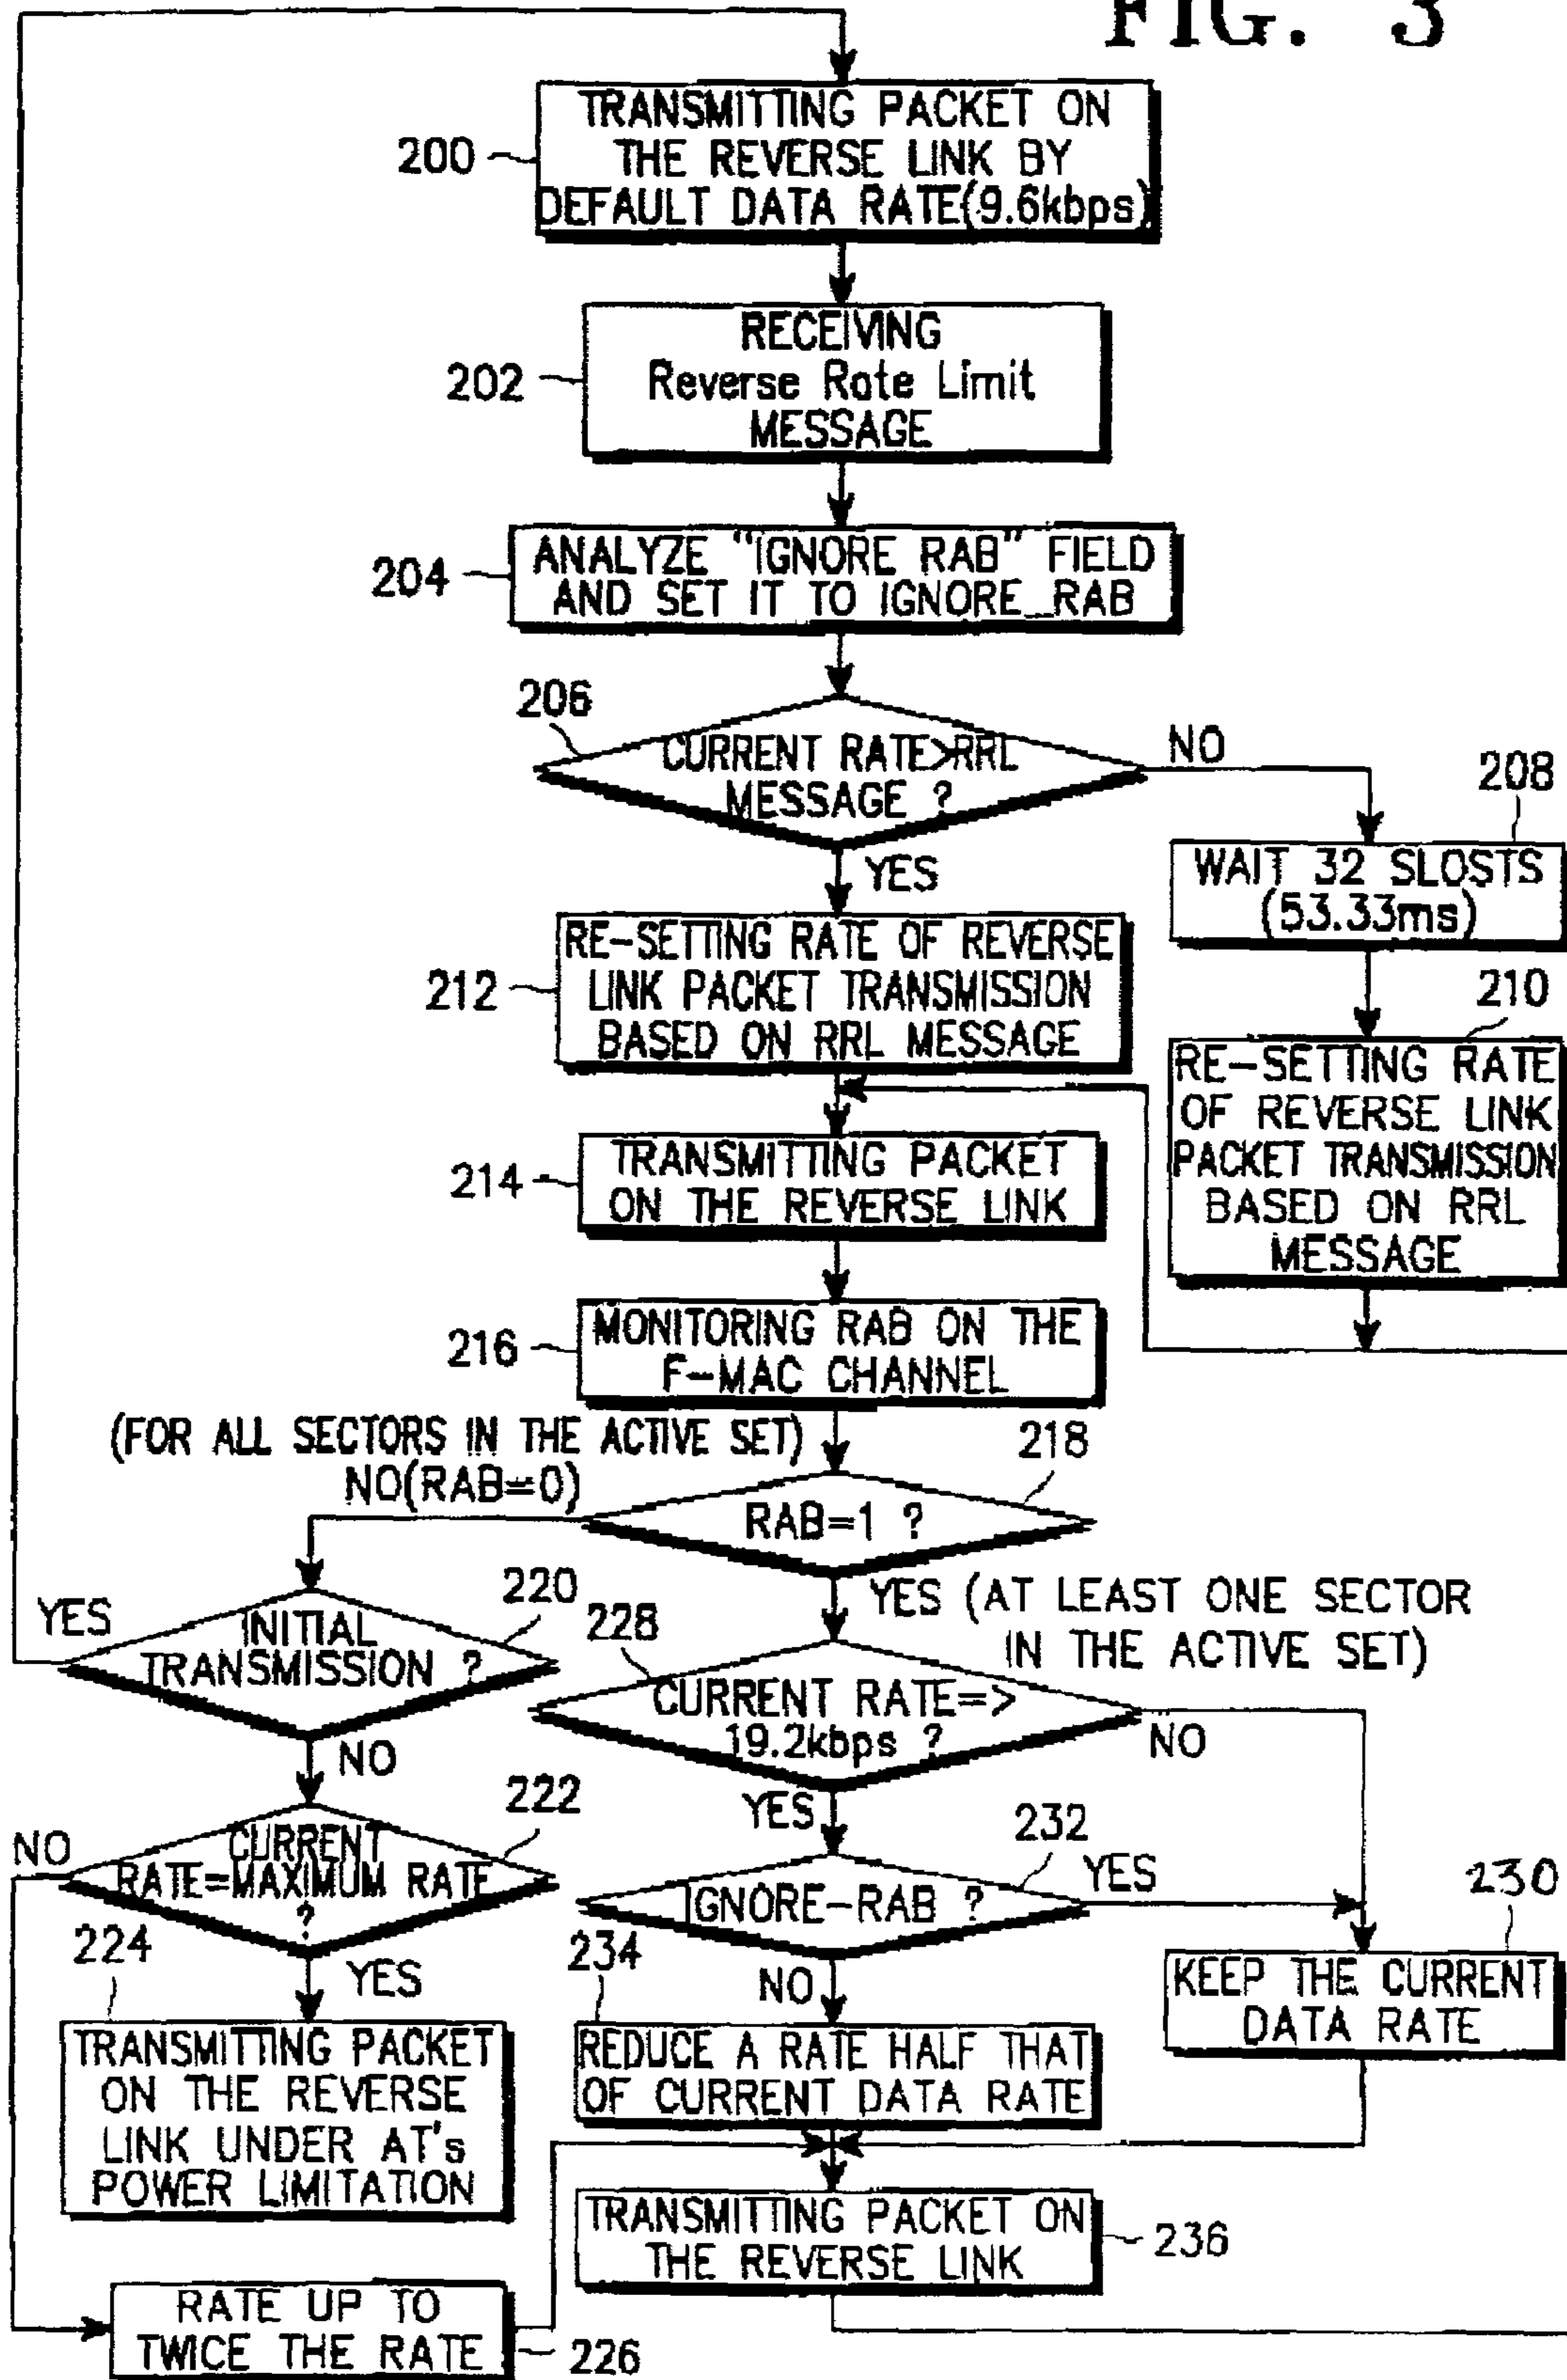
FIG. 3

200 TRANSMITTING PACKET ON THE REVERSE LINK BY DEFAULT DATA RATE(9.6kbps)

202 RECEIVING Reverse Rote Limit MESSAGE

204 ANALYZE "IGNORE RAB" FIELD AND SET IT TO IGNORE_RAB

206 CURRENT RATE>RRL MESSAGE ?

NO

208 WAIT 32 SLOSTS (53.33ms)

210 RE-SETTING RATE OF REVERSE LINK PACKET TRANSMISSION BASED ON RRL MESSAGE

YES

212 RE-SETTING RATE OF REVERSE LINK PACKET TRANSMISSION BASED ON RRL MESSAGE

214 TRANSMITTING PACKET ON THE REVERSE LINK

216 MONITORING RAB ON THE F-MAC CHANNEL

(FOR ALL SECTORS IN THE ACTIVE SET)

NO(RAB=0)

218 RAB=1 ?

YES (AT LEAST ONE SECTOR IN THE ACTIVE SET)

YES

220 INITIAL TRANSMISSION ?

NO

228 CURRENT RATE=> 19.2kbps ?

NO

YES

222 CURRENT RATE=MAXIMUM RATE ?

NO

YES

232 IGNORE-RAB ?

YES

230 KEEP THE CURRENT DATA RATE

224 TRANSMITTING PACKET ON THE REVERSE LINK UNDER AT's POWER LIMITATION

234 NO

REDUCE A RATE HALF THAT OF CURRENT DATA RATE

TRANSMITTING PACKET ON THE REVERSE LINK 236

RATE UP TO TWICE THE RATE 226